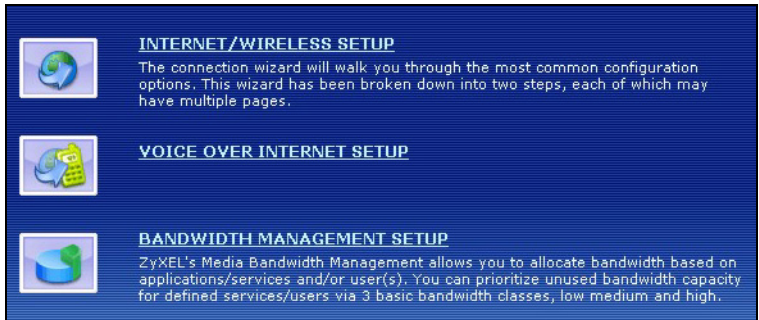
INTERNET/WIRELESS SETUP

The connection wizard will walk you through the most common configuration options. This wizard has been broken down into two steps, each of which may have multiple pages.

VOICE OVER INTERNET SETUP

BANDWIDTH MANAGEMENT SETUP

ZyXEL's Media Bandwidth Management allows you to allocate bandwidth based on applications/services and/or user(s). You can prioritize unused bandwidth capacity for defined services/users via 3 basic bandwidth classes, low medium and high.